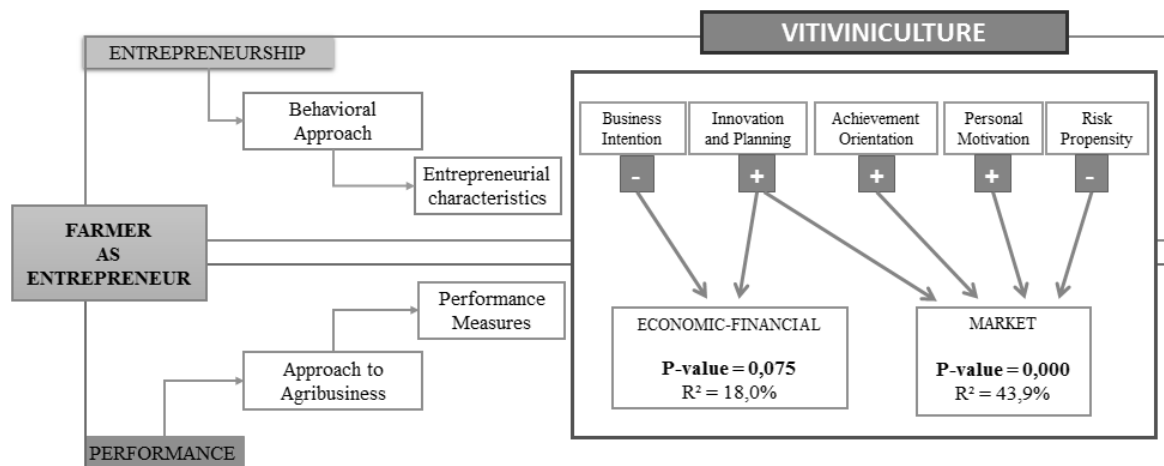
VITIVINICULTURE

ENTREPRENEURSHIP

Behavioral Approach

Entrepreneurial characteristics

FARMER AS ENTREPRENEUR

Performance Measures

Approach to Agribusiness

PERFORMANCE

Business Intention

Innovation and Planning

Achievement Orientation

Personal Motivation

Risk Propensity

-

+

+

+

-

ECONOMIC-FINANCIAL

P-value = 0,075
R² = 18,0%

MARKET

P-value = 0,000
R² = 43,9%